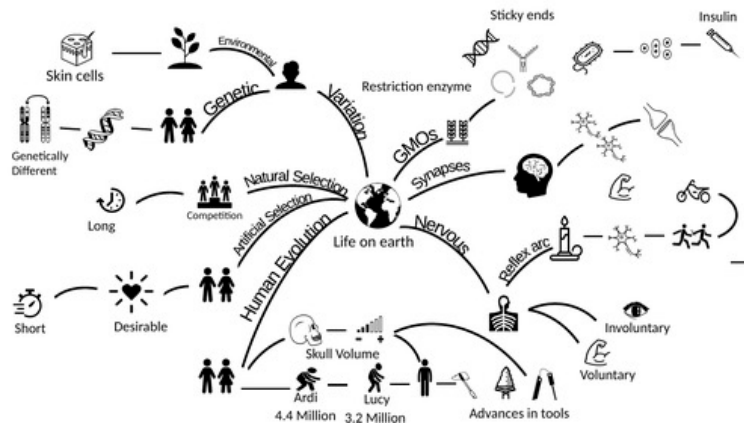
Sticky ends

Insulin

Skin cells

Environmental

Restriction enzyme

Genetic

Variation

Genetically Different

GMOs

Synapses

Natural Selection

Long

Competition

Artificial Selection

Life on earth

Nervous

Human Evolution

Reflex arc

Short

Desirable

Skull Volume

- +

Involuntary

Voluntary

Ardi
4.4 Million

Lucy
3.2 Million

Advances in tools